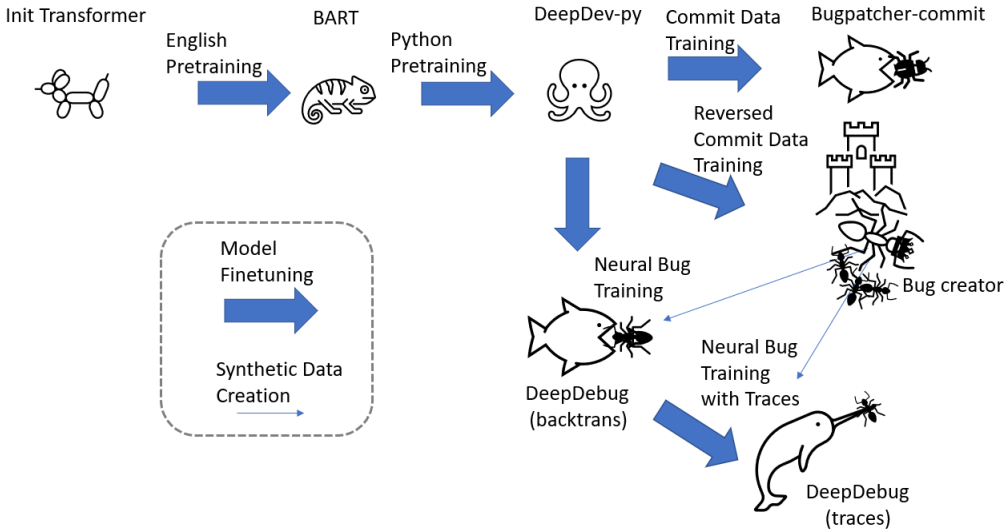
Init Transformer

English Pretraining

BART

Python Pretraining

DeepDev-py

Commit Data Training

Bugpatcher-commit

Reversed Commit Data Training

Bug creator

Neural Bug Training

DeepDebug (backtrans)

Neural Bug Training with Traces

DeepDebug (traces)

Model Finetuning

Synthetic Data Creation